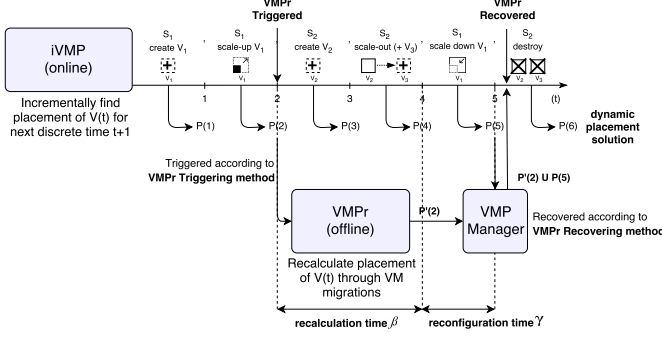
VMPr Triggered

VMPr Recovered

iVMP (online)

Incrementally find placement of V(t) for next discrete time t+1

$S_1$ create $V_1$

$v_1$

$S_1$ scale-up $V_1$

$v_1$

$S_2$ create $V_2$

$v_2$

$S_2$ scale-out (+ $V_3$)

$v_2$ $v_3$

$S_1$ scale down $V_1$

$v_1$

$S_2$ destroy

$v_2$ $v_3$

1 2 3 4 5 (t)

P(1) P(2) P(3) P(4) P(5) P(6)

dynamic placement solution

Triggered according to **VMPr Triggering method**

VMPr (offline)

P'(2)

VMP Manager

P'(2) U P(5)

Recovered according to **VMPr Recovering method**

Recalculate placement of V(t) through VM migrations

recalculation time $\beta$

reconfiguration time $\gamma$